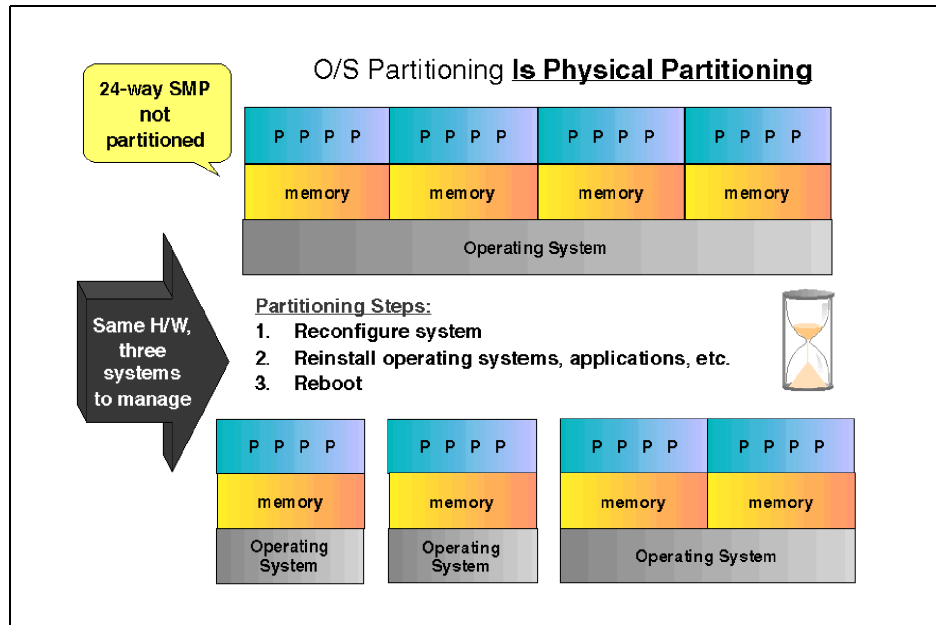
O/S Partitioning **Is Physical Partitioning**

24-way SMP not partitioned

P P P P
P P P P
P P P P
P P P P

memory
memory
memory
memory

Operating System

Same H/W, three systems to manage

Partitioning Steps:
1. Reconfigure system
2. Reinstall operating systems, applications, etc.
3. Reboot

P P P P
memory
Operating System

P P P P
memory
Operating System

P P P P
P P P P
memory
memory
Operating System